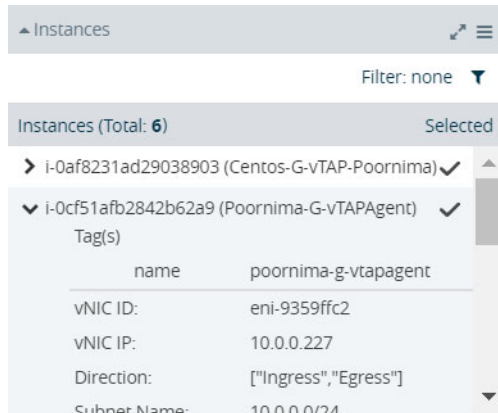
Instances

Filter: none

Instances (Total: 6)

Selected

i-0af8231ad29038903 (Centos-G-vTAP-Poornima)

i-0cf51afb2842b62a9 (Poornima-G-vTAPAgent)

Tag(s)

| name | poornima-g-vtapagent |
|---|---|
| vNIC ID: | eni-9359ffc2 |
| vNIC IP: | 10.0.0.227 |
| Direction: | ["Ingress","Egress"] |
| Subnet Name: | 10.0.0.0/24 |